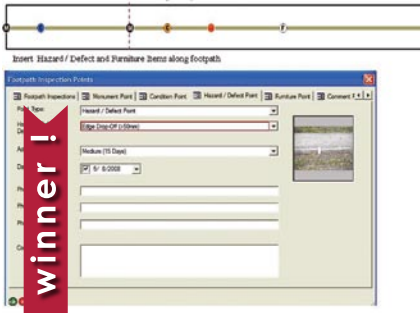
E

F

Insert Hazard / Defect and Furniture Items along footpath

Footpath Inspection Points

Footpath Inspections | Monument Point | Condition Point | Hazard / Defect Point | Furniture Point | Comment

Point Type: Hazard / Defect Point

Edge Drop-Off (>50mm)

Medium (15 Days)

5/ 8/2008

winner !